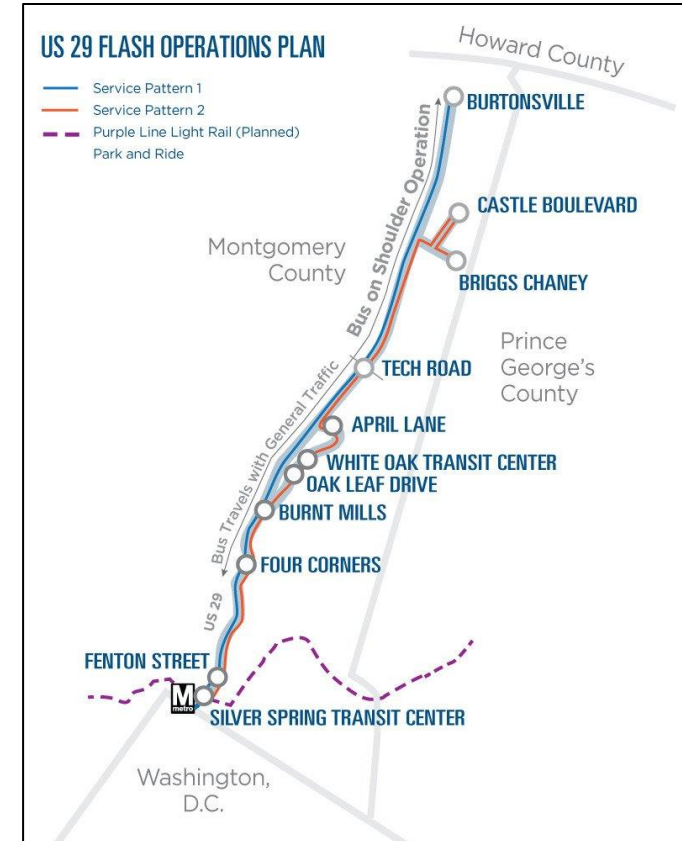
US 29 FLASH OPERATIONS PLAN

Service Pattern 1
Service Pattern 2
Purple Line Light Rail (Planned)
Park and Ride

Howard County

BURTONSVILLE

Bus on Shoulder Operation

CASTLE BOULEVARD

Montgomery County

BRIGGS CHANEY

Prince George's County

TECH ROAD

Bus Travels with General Traffic

APRIL LANE

WHITE OAK TRANSIT CENTER

OAK LEAF DRIVE

BURNT MILLS

FOUR CORNERS

US 29

FENTON STREET

M metro

SILVER SPRING TRANSIT CENTER

Washington, D.C.